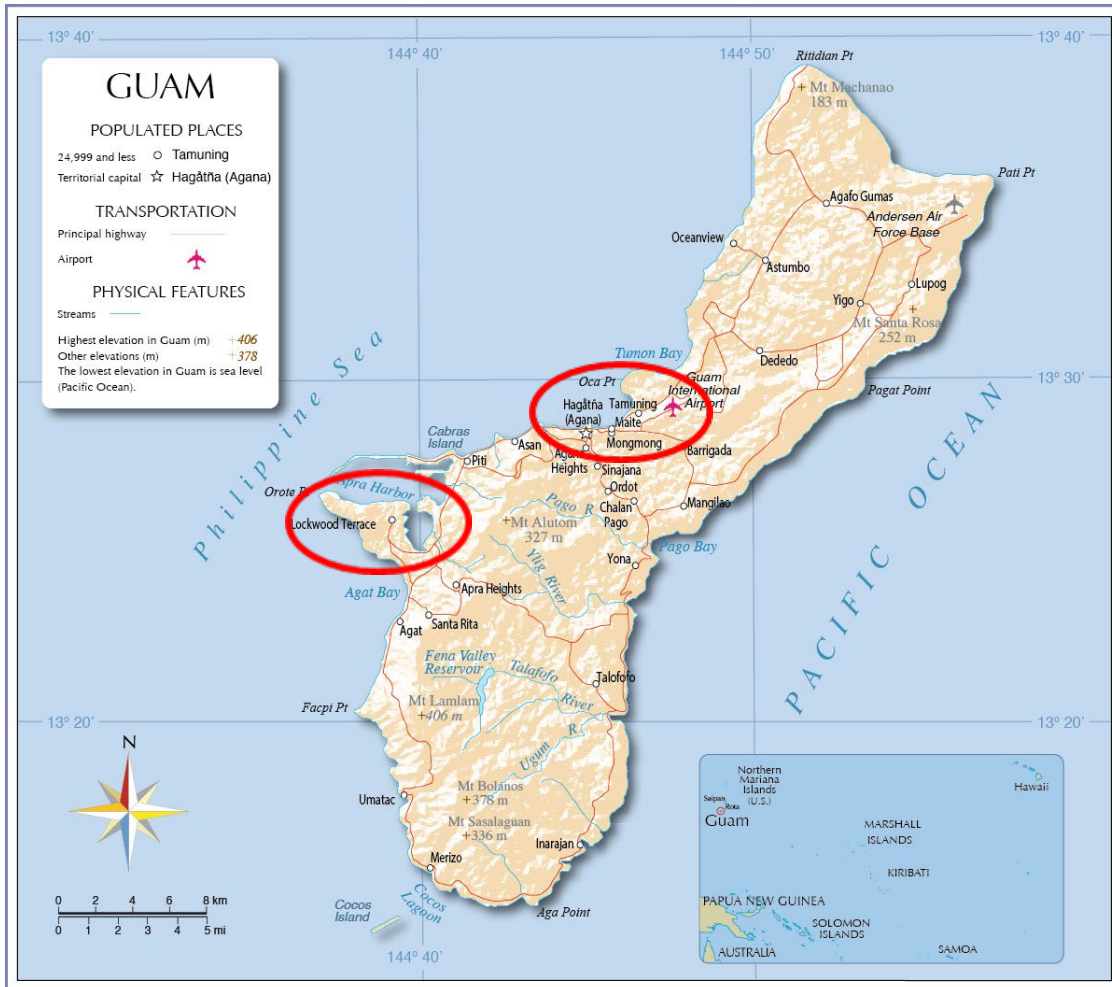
13° 40'

144° 40'

144° 50'

13° 40'

GUAM

POPULATED PLACES

24,999 and less ○ Tamuning

Territorial capital ☆ Hagåtña (Agana)

TRANSPORTATION

Principal highway

Airport

PHYSICAL FEATURES

Streams

Highest elevation in Guam (m) +406

Other elevations (m) +378

The lowest elevation in Guam is sea level (Pacific Ocean).

Ritidian Pt

Mt Machanao 183 m

Pati Pt

Agafo Gumas

Andersen Air Force Base

Oceanview

Astumbo

Lupog

Yigo

Mt Santa Rosa 252 m

Dededo

Tumon Bay

Oca Pt

Guam International Airport

Pagat Point

13° 30'

Hagåtña (Agana)

Tamuning

Maite

Mongmong

Barrigada

Cabras Island

Asan

Agana Heights

Sinajana

Piti

Ordot

Philippine Sea

PACIFIC OCEAN

Orote Pt

Apra Harbor

Lockwood Terrace

Pago R

Chalan Pago

Mangilao

Mt Alutom 327 m

Pago Bay

Yona

Ylig River

Apra Heights

Agat Bay

Agat

Santa Rita

Fena Valley Reservoir

Talafofo River

Talofofo

Facpi Pt

Mt Lamlam +406 m

13° 20'

13° 20'

N

Ugum R

Mt Bolanos +378 m

Umatac

Mt Sasalaguan +336 m

Inarajan

Merizo

Cocos Island

Cocos Lagoon

Aga Point

144° 40'

0 2 4 6 8 km

0 1 2 3 4 5 mi

Northern Mariana Islands (U.S.)

Saipan

Rota

Guam

Hawaii

MARSHALL ISLANDS

KIRIBATI

PAPUA NEW GUINEA

SOLOMON ISLANDS

AUSTRALIA

SAMOA